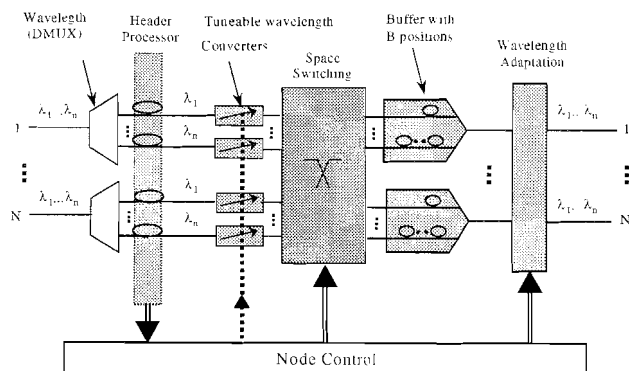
Wavelegth (DMUX)

Header Processor

Tuneable wavelength Converters

Space Switching

Buffer with B positions

Wavelength Adaptation

1

N

$\lambda_1 .. \lambda_n$

$\lambda_1 ... \lambda_n$

$\lambda_1$

$\lambda_n$

$\lambda_1$

$\lambda_n$

$\lambda_1 .. \lambda_n$

1

$\lambda_1 .. \lambda_n$

N

Node Control